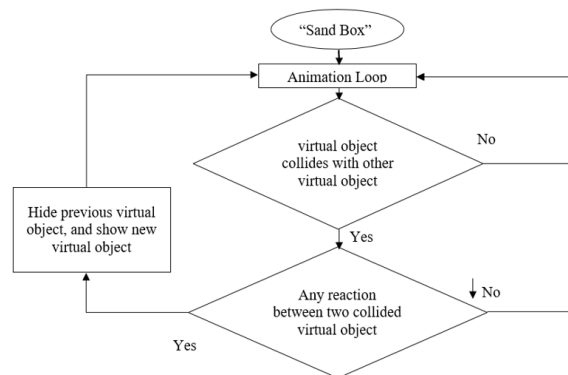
"Sand Box"

Animation Loop

virtual object collides with other virtual object

No

Hide previous virtual object, and show new virtual object

Yes

Any reaction between two collided virtual object

No

Yes